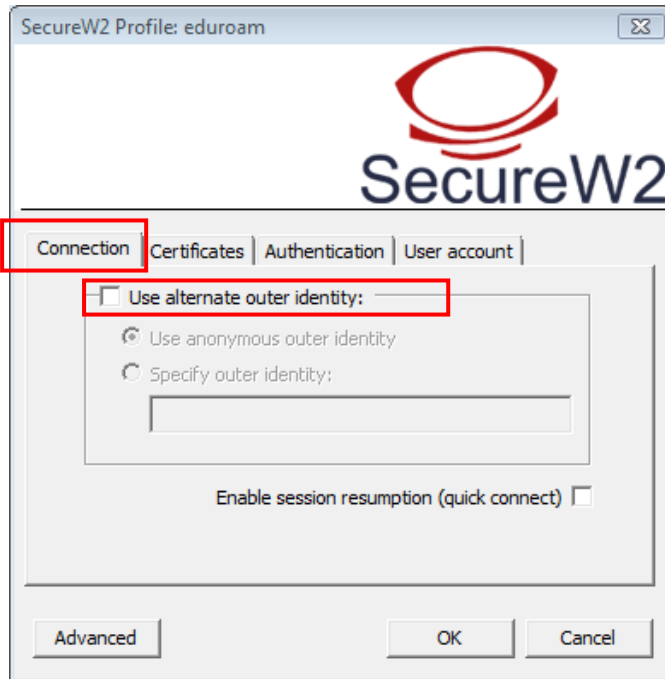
SecureW2 Profile: eduroam

SecureW2

Connection
Certificates
Authentication
User account

Use alternate outer identity:

Use anonymous outer identity

Specify outer identity:

Enable session resumption (quick connect)

Advanced
OK
Cancel